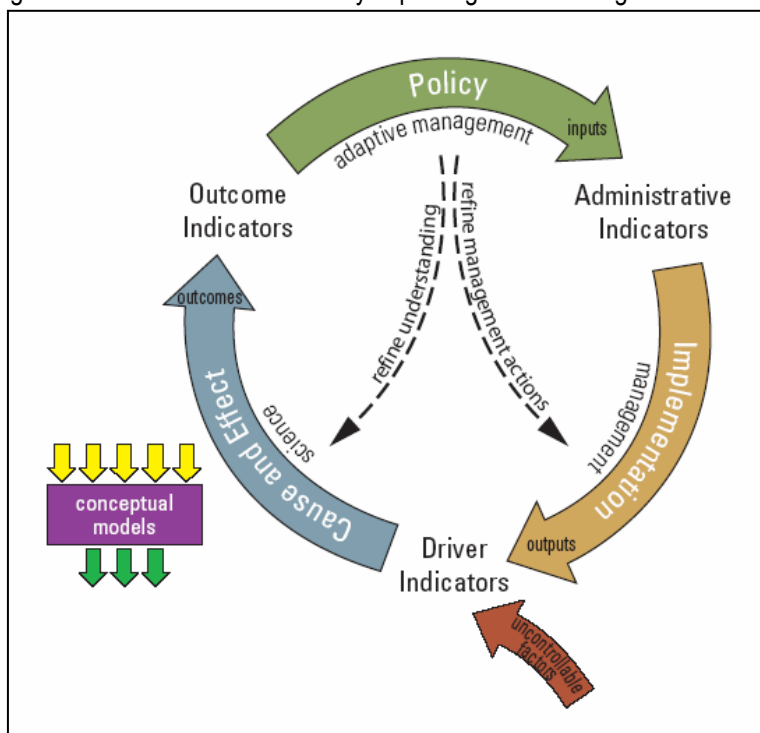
Policy
adaptive management
inputs
Outcome Indicators
Administrative Indicators
refine understanding
refine management actions
outcomes
Cause and Effect
science
Implementation
management
conceptual models
Driver Indicators
outputs
uncontrollable factors